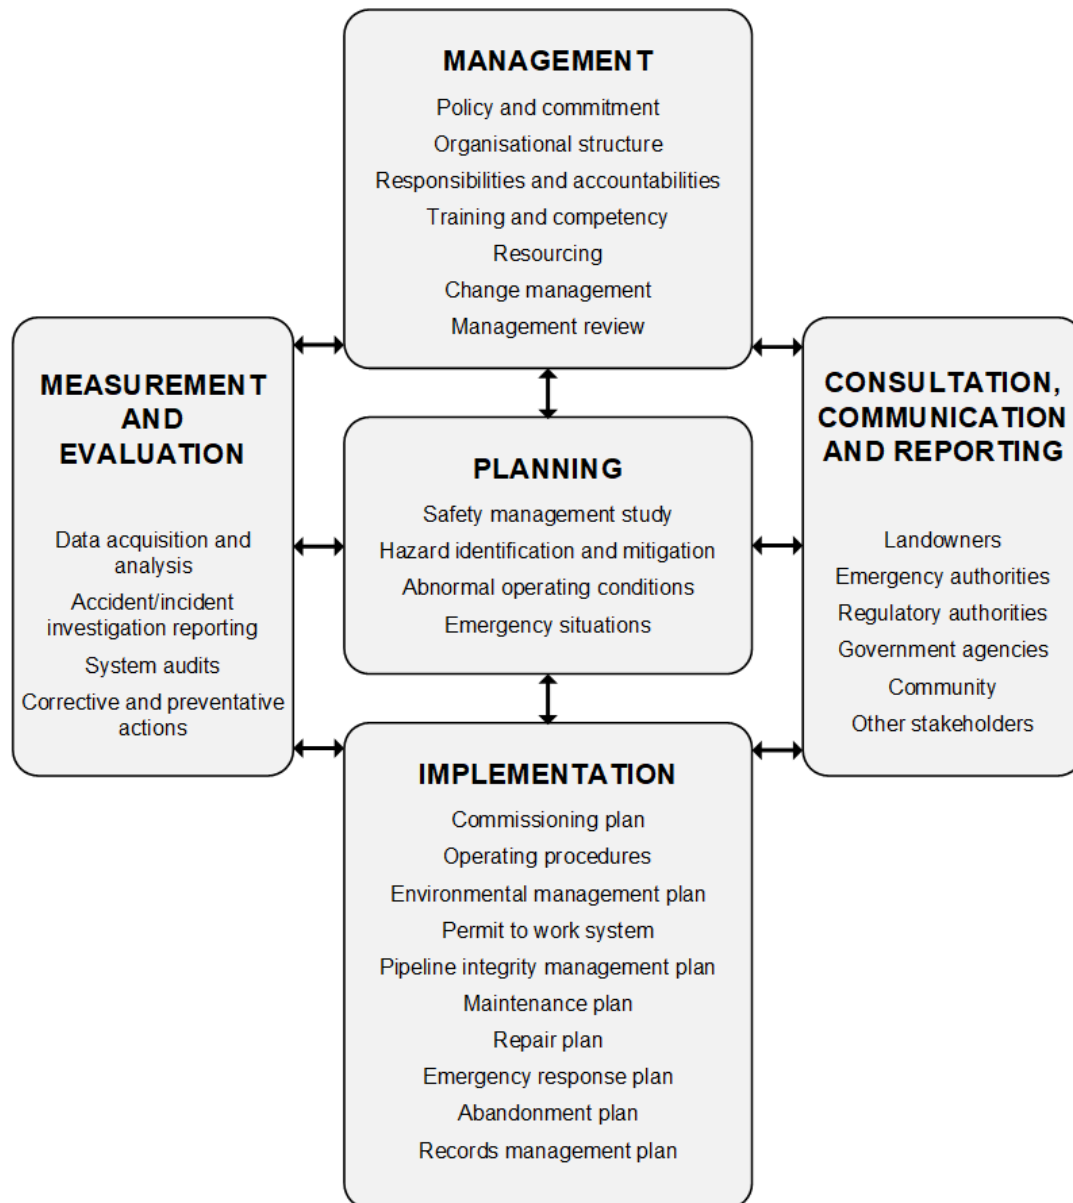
MANAGEMENT

Policy and commitment
Organisational structure
Responsibilities and accountabilities
Training and competency
Resourcing
Change management
Management review

MEASUREMENT AND EVALUATION

Data acquisition and analysis
Accident/incident investigation reporting
System audits
Corrective and preventative actions

PLANNING

Safety management study
Hazard identification and mitigation
Abnormal operating conditions
Emergency situations

CONSULTATION, COMMUNICATION AND REPORTING

Landowners
Emergency authorities
Regulatory authorities
Government agencies
Community
Other stakeholders

IMPLEMENTATION

Commissioning plan
Operating procedures
Environmental management plan
Permit to work system
Pipeline integrity management plan
Maintenance plan
Repair plan
Emergency response plan
Abandonment plan
Records management plan